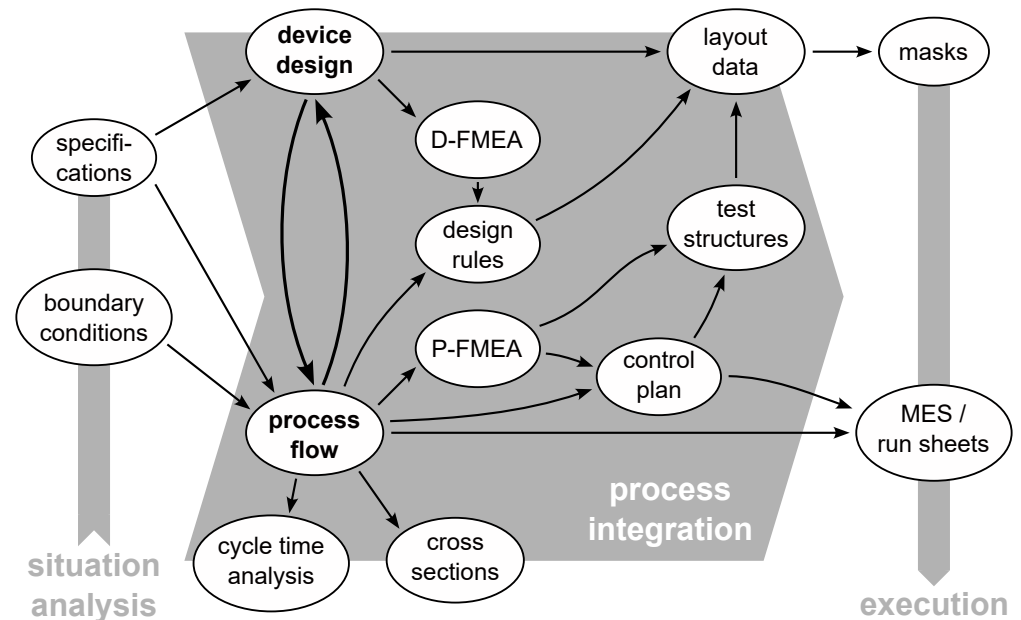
device design

layout data

masks

specifications

D-FMEA

design rules

test structures

boundary conditions

P-FMEA

control plan

process flow

MES / run sheets

process integration

cycle time analysis

cross sections

situation analysis

execution